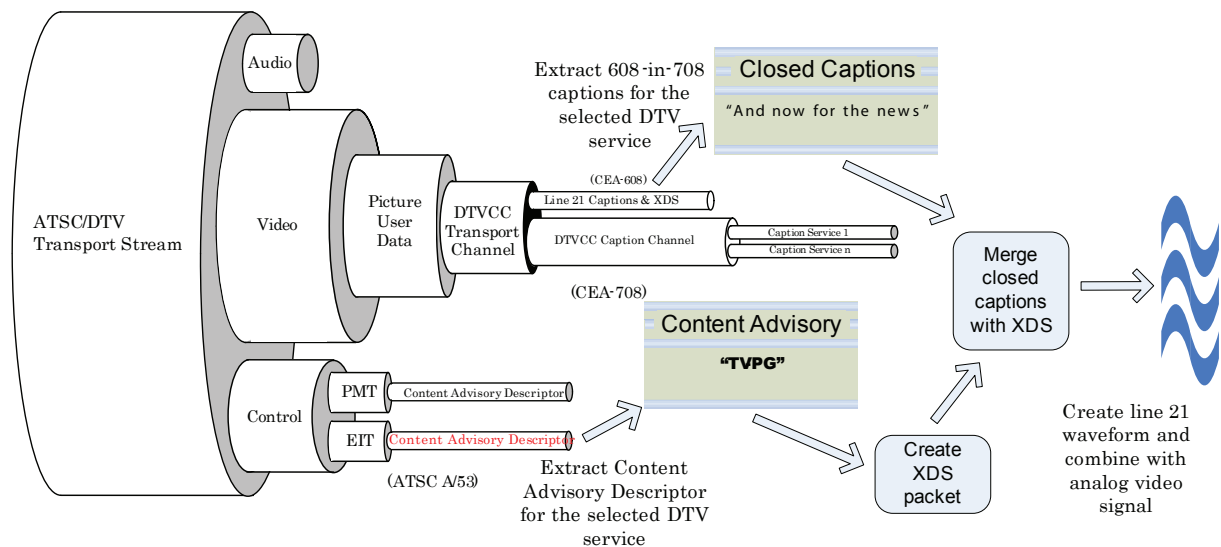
ATSC/DTV Transport Stream

Audio

Video

Picture User Data

DTVCC Transport Channel

Control

PMT

EIT

Extract 608-in-708 captions for the selected DTV service

Closed Captions

"And now for the news"

(CEA-608)

Line 21 Captions & XDS

DTVCC Caption Channel

Caption Service 1

Caption Service n

(CEA-708)

Content Advisory

"TVPG"

Content Advisory Descriptor

Content Advisory Descriptor

(ATSC A/53)

Extract Content Advisory Descriptor for the selected DTV service

Merge closed captions with XDS

Create XDS packet

Create line 21 waveform and combine with analog video signal